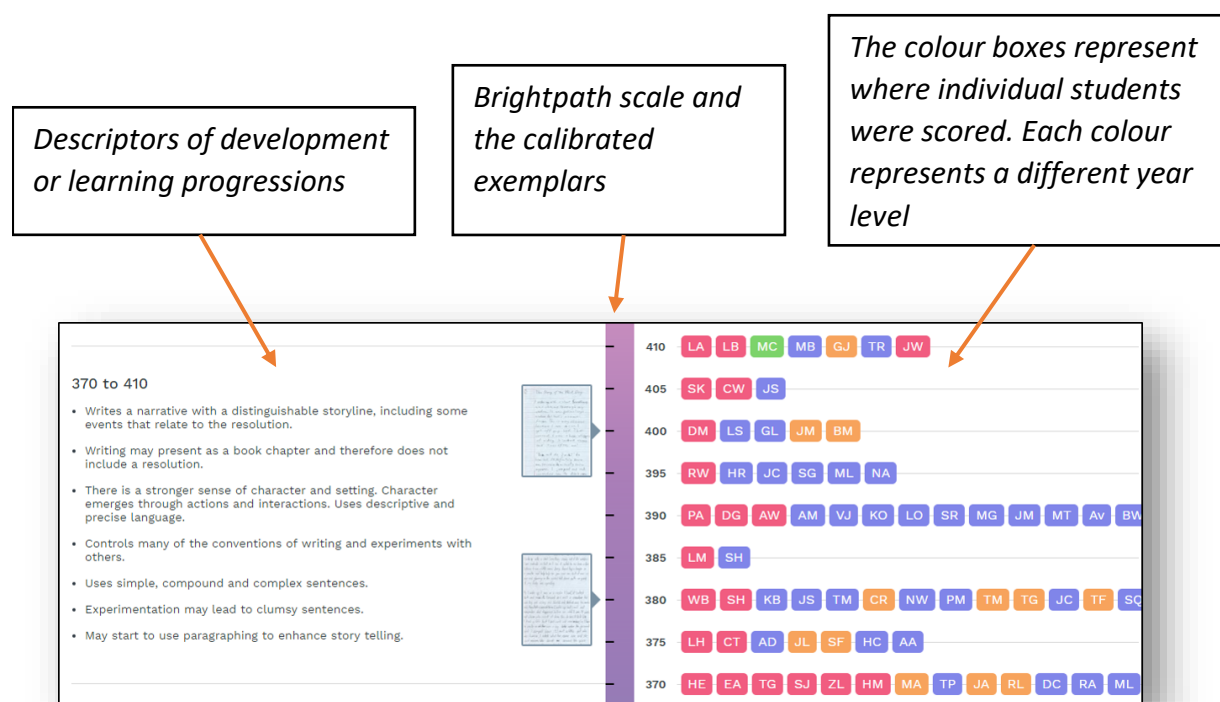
Descriptors of development or learning progressions

Brightpath scale and the calibrated exemplars

The colour boxes represent where individual students were scored. Each colour represents a different year level

370 to 410

- Writes a narrative with a distinguishable storyline, including some events that relate to the resolution.
- Writing may present as a book chapter and therefore does not include a resolution.
- There is a stronger sense of character and setting. Character emerges through actions and interactions. Uses descriptive and precise language.
- Controls many of the conventions of writing and experiments with others.
- Uses simple, compound and complex sentences.
- Experimentation may lead to clumsy sentences.
- May start to use paragraphing to enhance story telling.

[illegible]

410 LA LB MC MB GJ TR JW
405 SK CW JS
400 DM LS GL JM BM
395 RW HR JC SG ML NA
390 PA DG AW AM VJ KO LO SR MG JM MT Av BW
385 LM SH
380 WB SH KB JS TM CR NW PM TM TG JC TF SQ
375 LH CT AD JL SF HC AA
370 HE EA TG SJ ZL HM MA TP JA RL DC RA ML